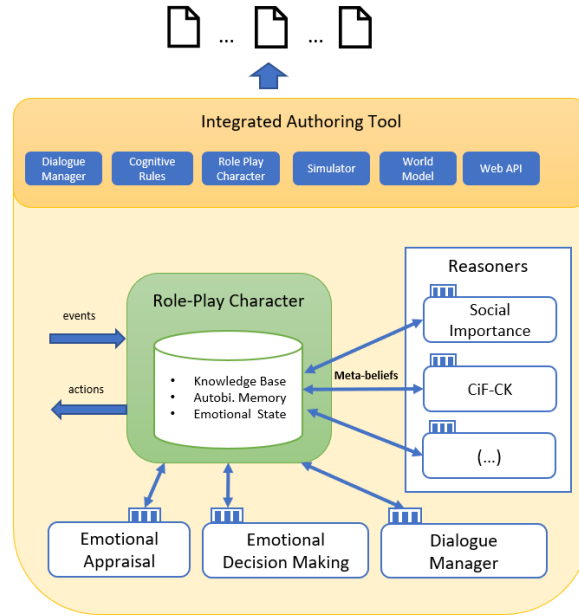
...
...

Integrated Authoring Tool

Dialogue Manager

Cognitive Rules

Role Play Character

Simulator

World Model

Web API

Reasoners

Role-Play Character

events

actions

Social Importance

- Knowledge Base
- Autobi. Memory
- Emotional State

Meta-beliefs

CiF-CK

(...)

Emotional Appraisal

Emotional Decision Making

Dialogue Manager